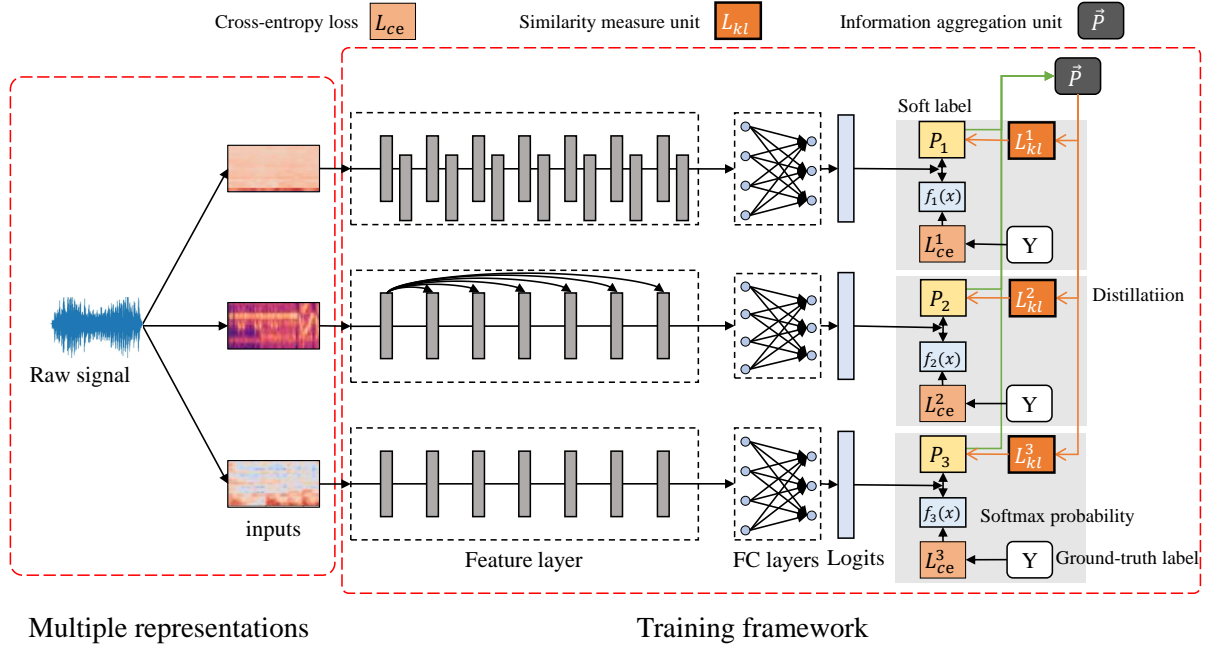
Cross-entropy loss $L_{ce}$ Similarity measure unit $L_{kl}$ Information aggregation unit $\vec{P}$

$\vec{P}$

Soft label

$P_1$ $L_{kl}^1$

$f_1(x)$

$L_{ce}^1$ Y

$P_2$ $L_{kl}^2$ Distillatiion

$f_2(x)$

$L_{ce}^2$ Y

$P_3$ $L_{kl}^3$

$f_3(x)$ Softmax probability

$L_{ce}^3$ Y Ground-truth label

Raw signal

inputs

Feature layer

FC layers

Logits

Multiple representations

Training framework